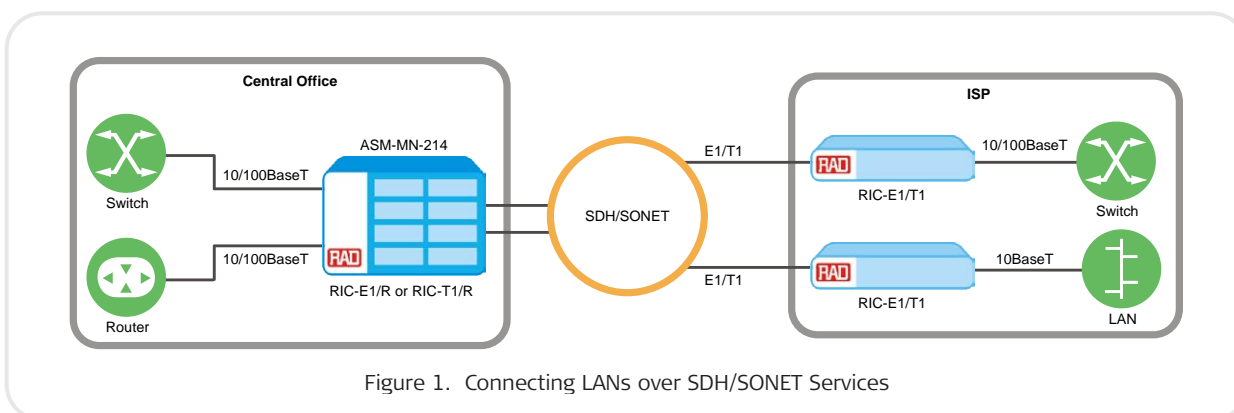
Central Office

Switch

10/100BaseT

ASM-MN-214

Router

10/100BaseT

RAD

RIC-E1/R or RIC-T1/R

SDH/SONET

E1/T1

E1/T1

ISP

RAD

RIC-E1/T1

10/100BaseT

Switch

RAD

RIC-E1/T1

10BaseT

LAN

Figure 1. Connecting LANs over SDH/SONET Services